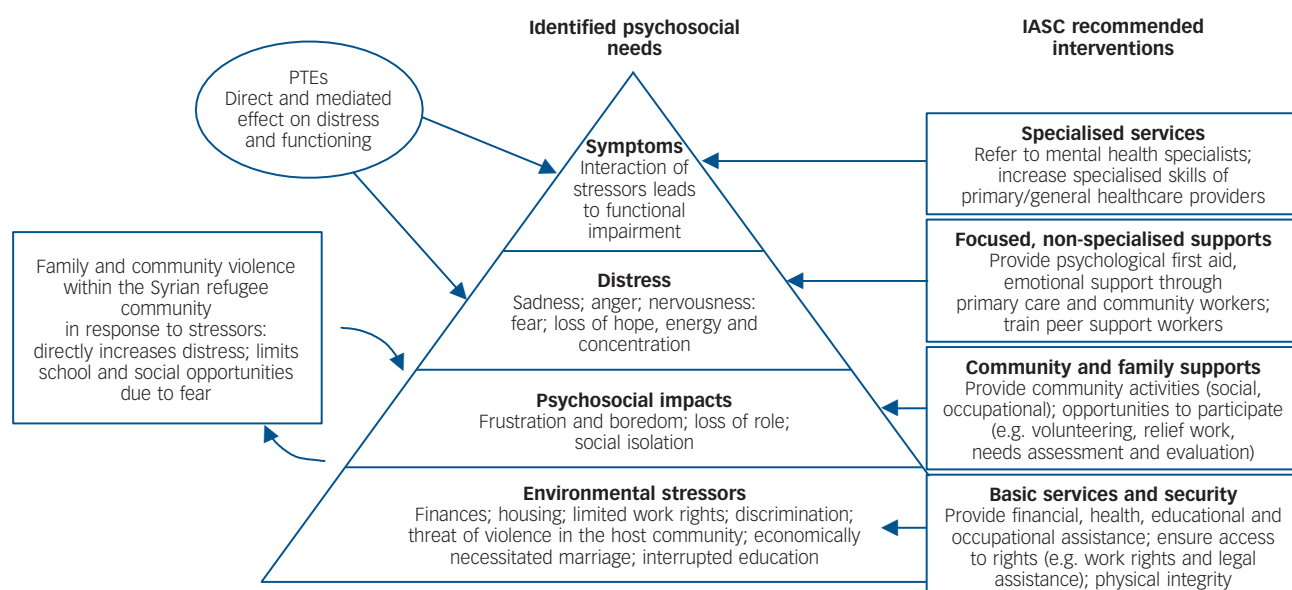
Identified psychosocial needs

IASC recommended interventions

PTEs
Direct and mediated effect on distress and functioning

Family and community violence within the Syrian refugee community in response to stressors: directly increases distress; limits school and social opportunities due to fear

**Symptoms**
Interaction of stressors leads to functional impairment

**Distress**
Sadness; anger; nervousness: fear; loss of hope, energy and concentration

**Psychosocial impacts**
Frustration and boredom; loss of role; social isolation

**Environmental stressors**
Finances; housing; limited work rights; discrimination; threat of violence in the host community; economically necessitated marriage; interrupted education

**Specialised services**
Refer to mental health specialists; increase specialised skills of primary/general healthcare providers

**Focused, non-specialised supports**
Provide psychological first aid, emotional support through primary care and community workers; train peer support workers

**Community and family supports**
Provide community activities (social, occupational); opportunities to participate (e.g. volunteering, relief work, needs assessment and evaluation)

**Basic services and security**
Provide financial, health, educational and occupational assistance; ensure access to rights (e.g. work rights and legal assistance); physical integrity